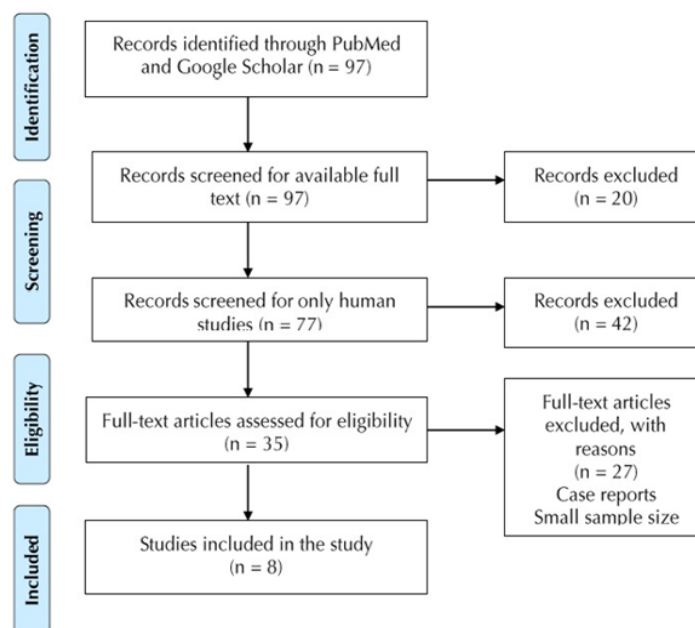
Identification

Records identified through PubMed and Google Scholar (n = 97)

Screening

Records screened for available full text (n = 97)

Records excluded (n = 20)

Records screened for only human studies (n = 77)

Records excluded (n = 42)

Eligibility

Full-text articles assessed for eligibility (n = 35)

Full-text articles excluded, with reasons (n = 27) Case reports Small sample size

Included

Studies included in the study (n = 8)